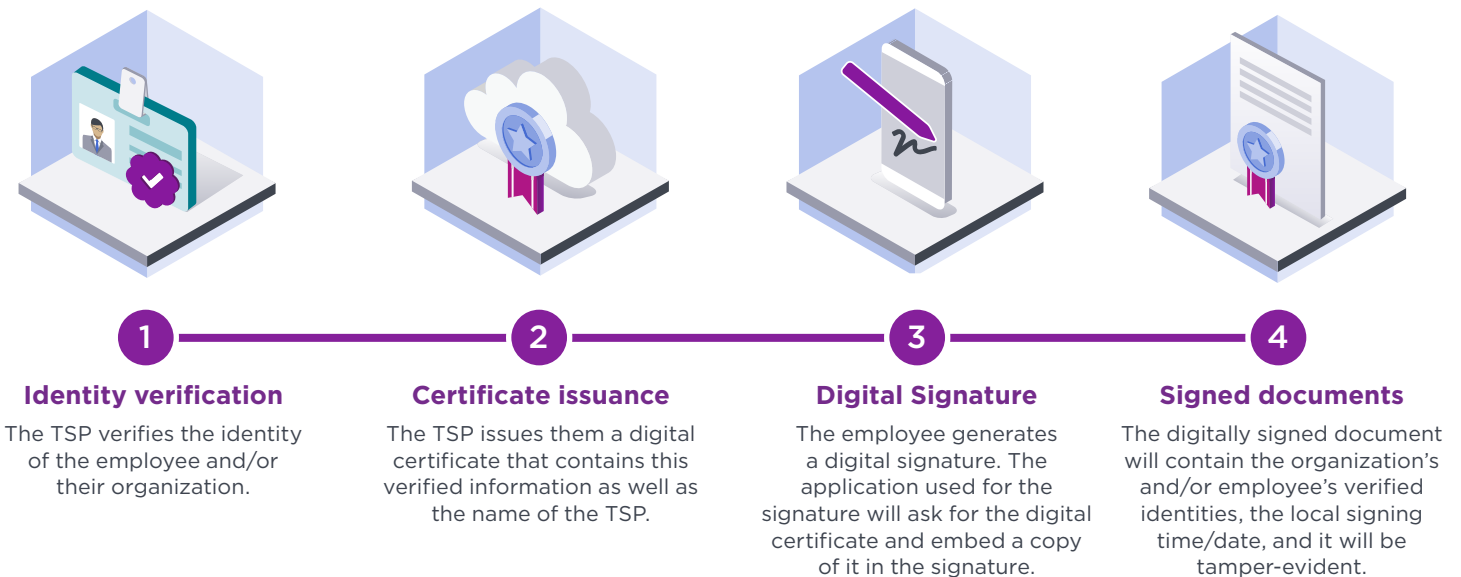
1

Identity verification

The TSP verifies the identity of the employee and/or their organization.

2

Certificate issuance

The TSP issues them a digital certificate that contains this verified information as well as the name of the TSP.

3

Digital Signature

The employee generates a digital signature. The application used for the signature will ask for the digital certificate and embed a copy of it in the signature.

4

Signed documents

The digitally signed document will contain the organization's and/or employee's verified identities, the local signing time/date, and it will be tamper-evident.